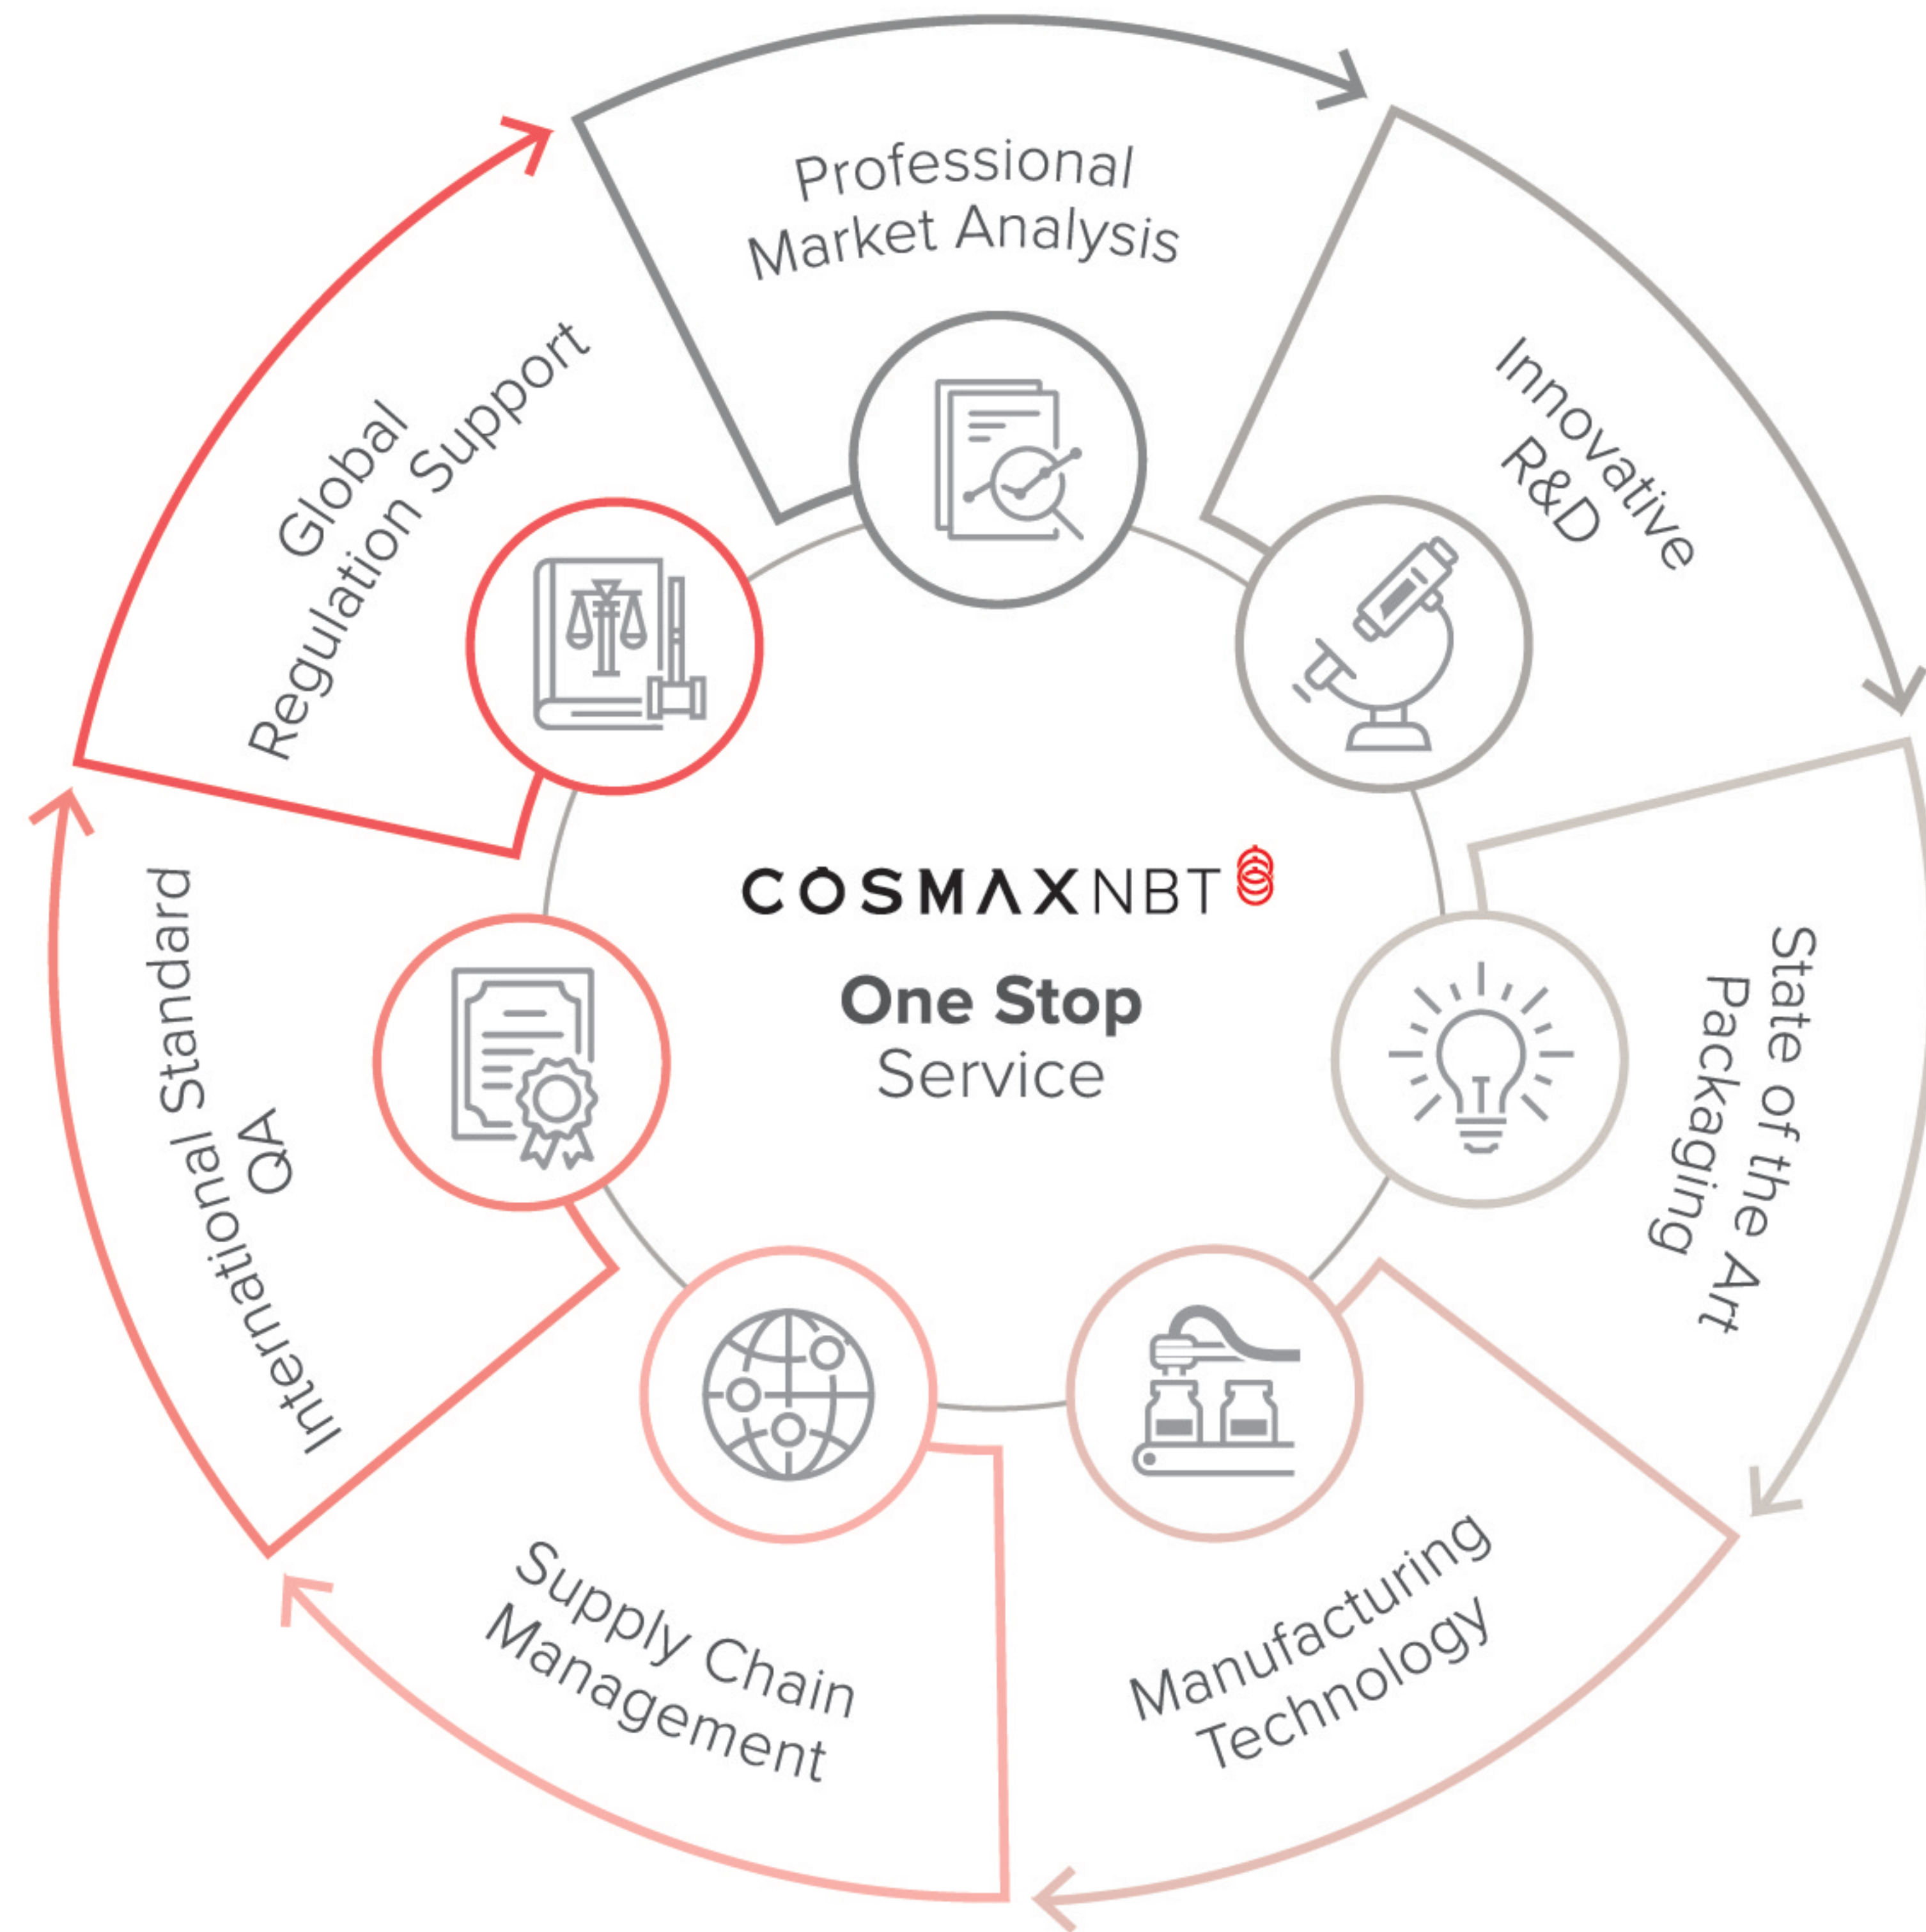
Professional Market Analysis

Innovative R&D

State of the Art Packaging

Manufacturing Technology

Supply Chain Management

International Standard QA

Global Regulation Support

COSMAXNBT

One Stop Service